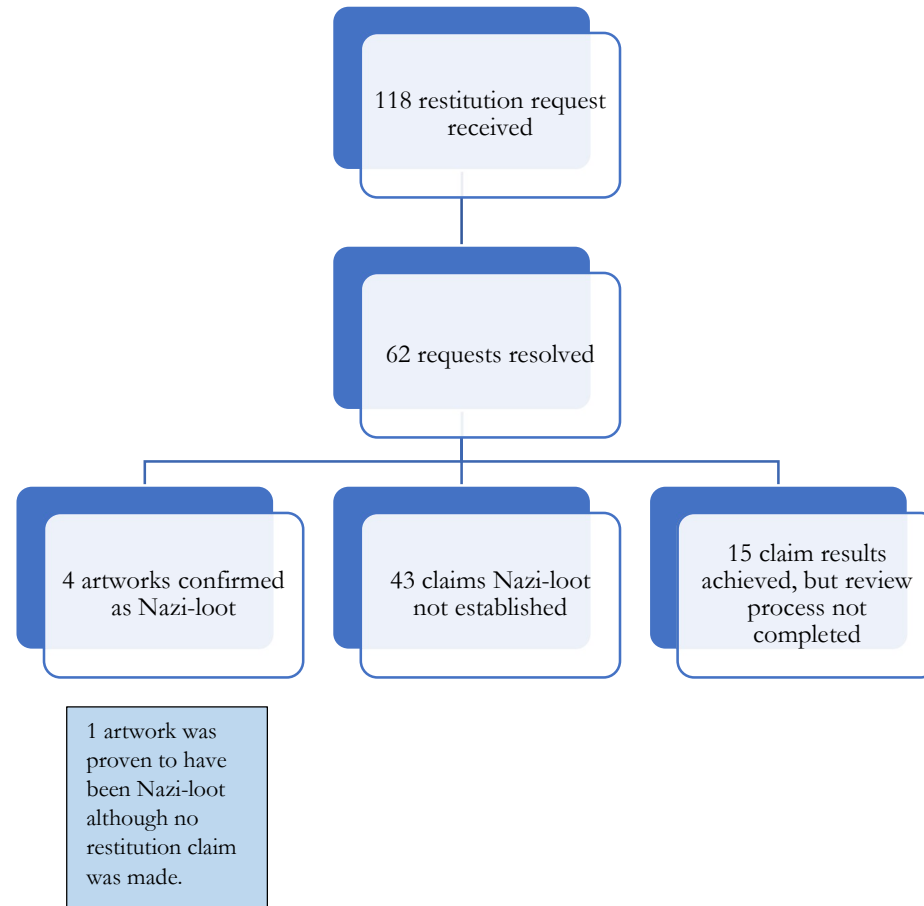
118 restitution request received

62 requests resolved

4 artworks confirmed as Nazi-loot

43 claims Nazi-loot not established

15 claim results achieved, but review process not completed

1 artwork was proven to have been Nazi-loot although no restitution claim was made.